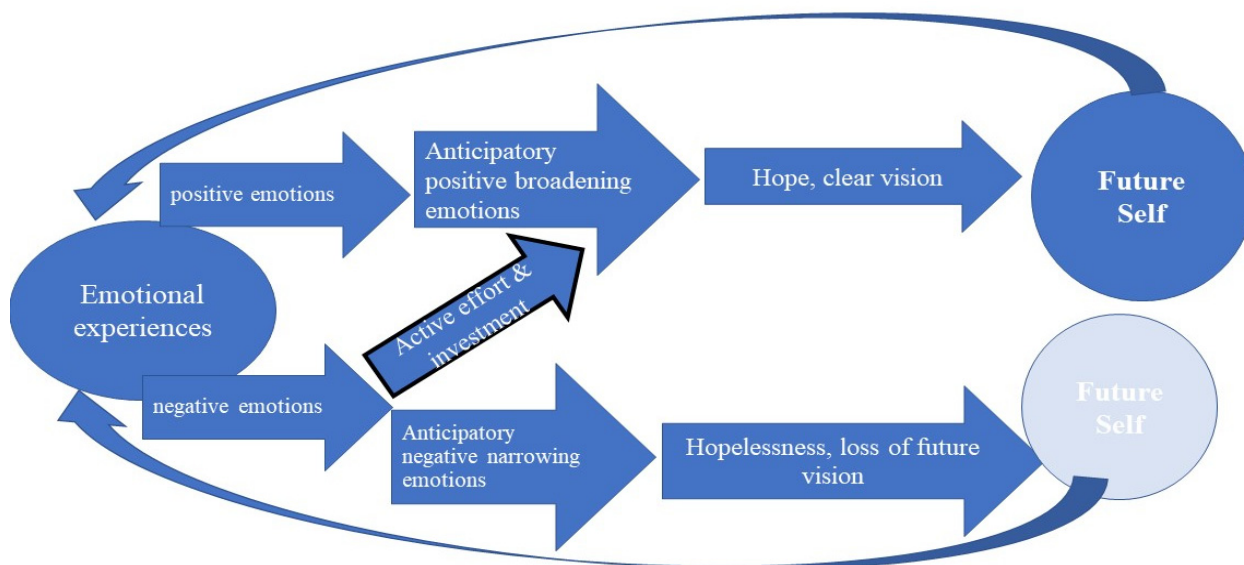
positive emotions

Anticipatory positive broadening emotions

Hope, clear vision

Future Self

Emotional experiences

Active effort & investment

negative emotions

Anticipatory negative narrowing emotions

Hopelessness, loss of future vision

Future Self